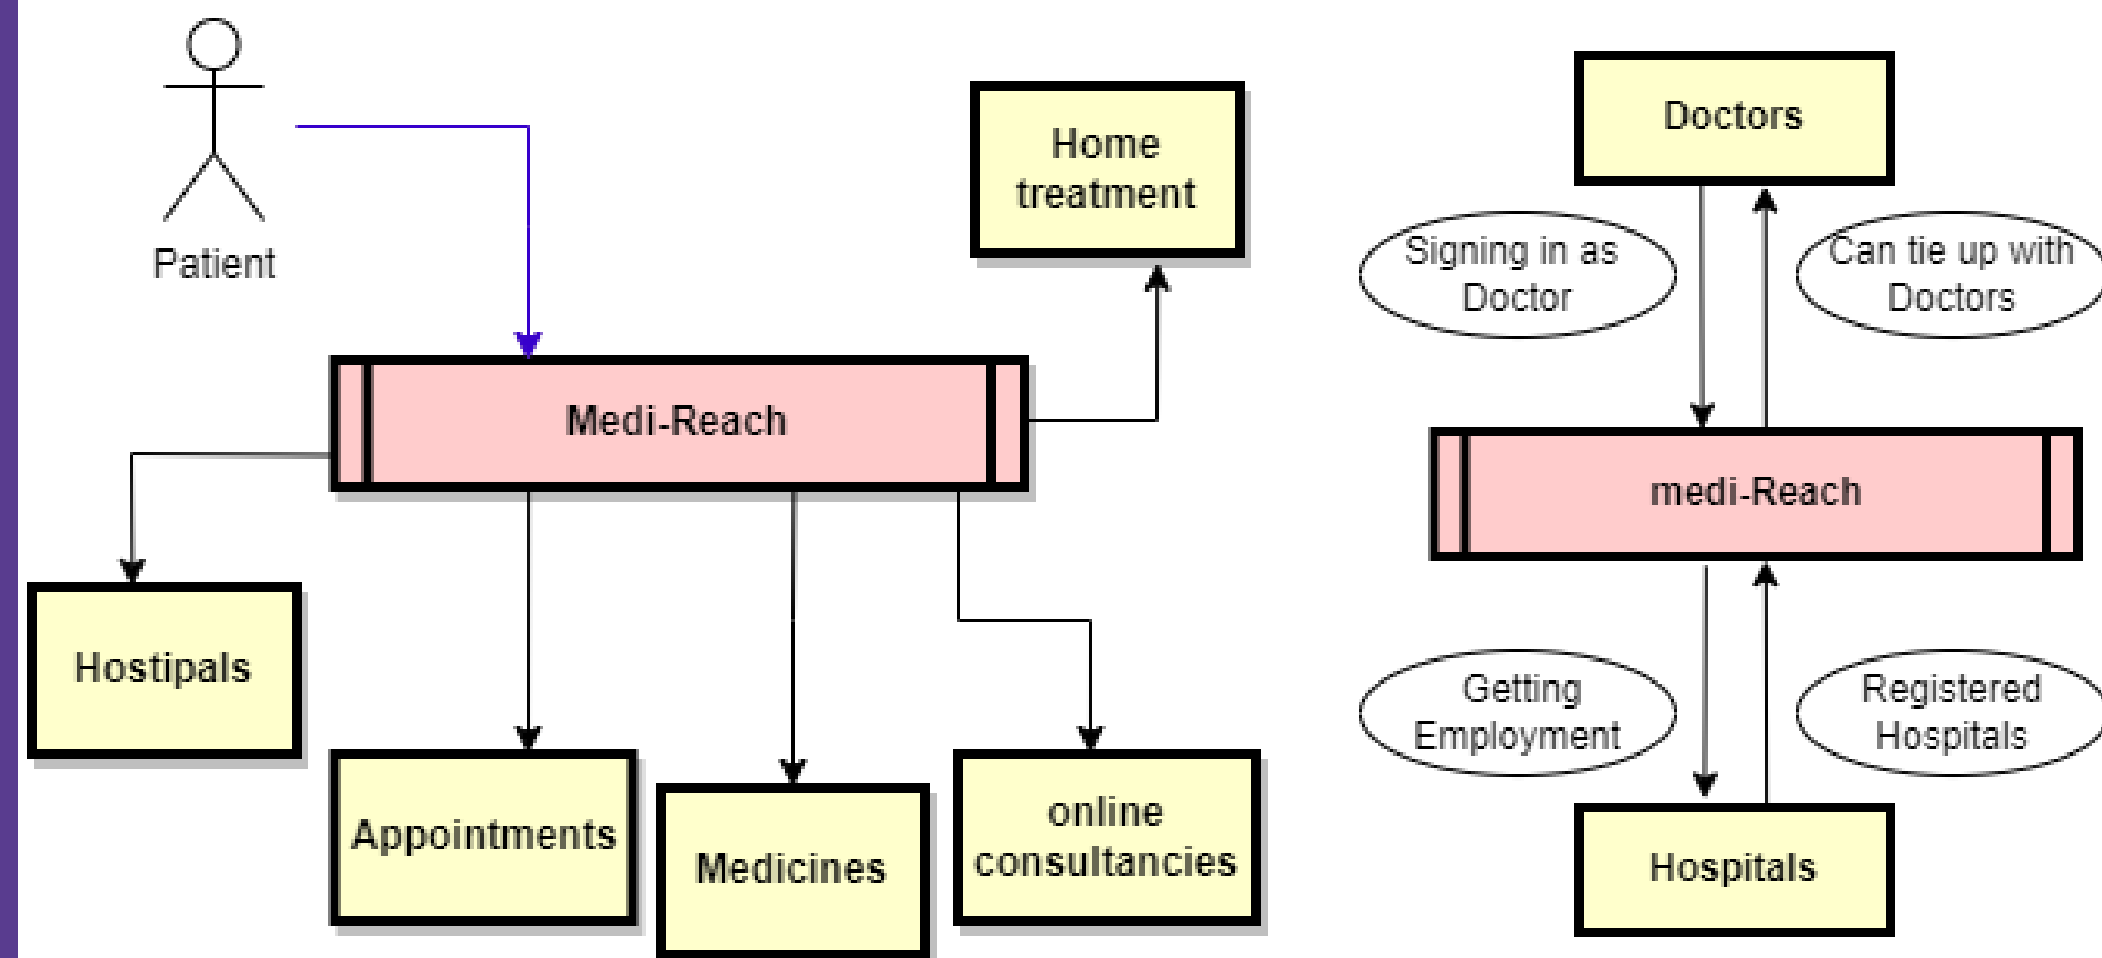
Patient

Home treatment

Medi-Reach

Hostipals

Appointments

Medicines

online consultancies

Doctors

Signing in as Doctor

Can tie up with Doctors

medi-Reach

Getting Employment

Registered Hospitals

Hospitals